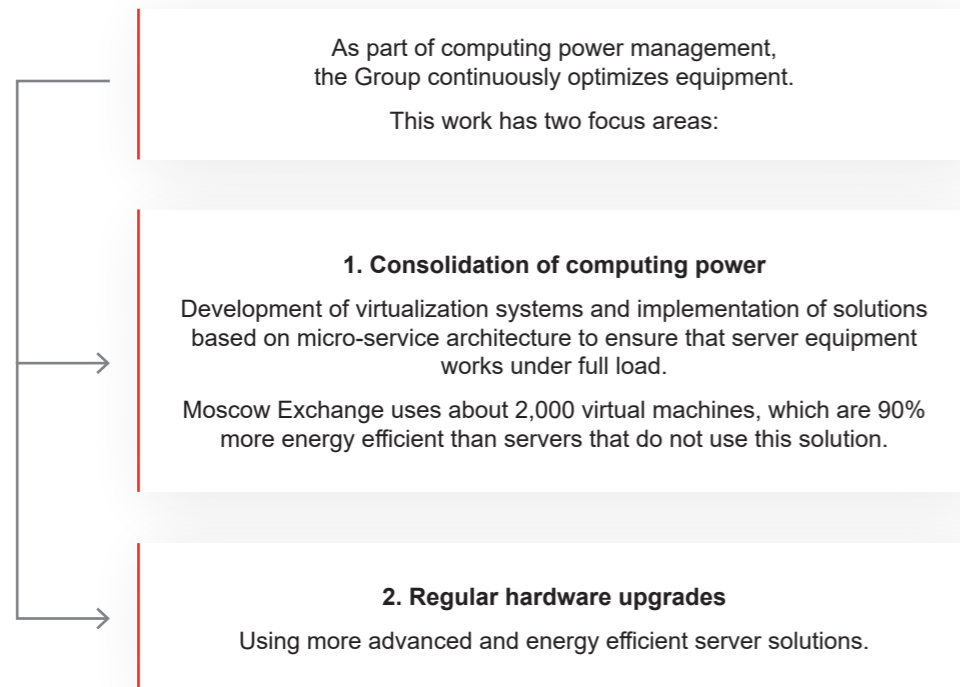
As part of computing power management, the Group continuously optimizes equipment.

This work has two focus areas:

1. Consolidation of computing power

Development of virtualization systems and implementation of solutions based on micro-service architecture to ensure that server equipment works under full load.

Moscow Exchange uses about 2,000 virtual machines, which are 90% more energy efficient than servers that do not use this solution.

2. Regular hardware upgrades

Using more advanced and energy efficient server solutions.